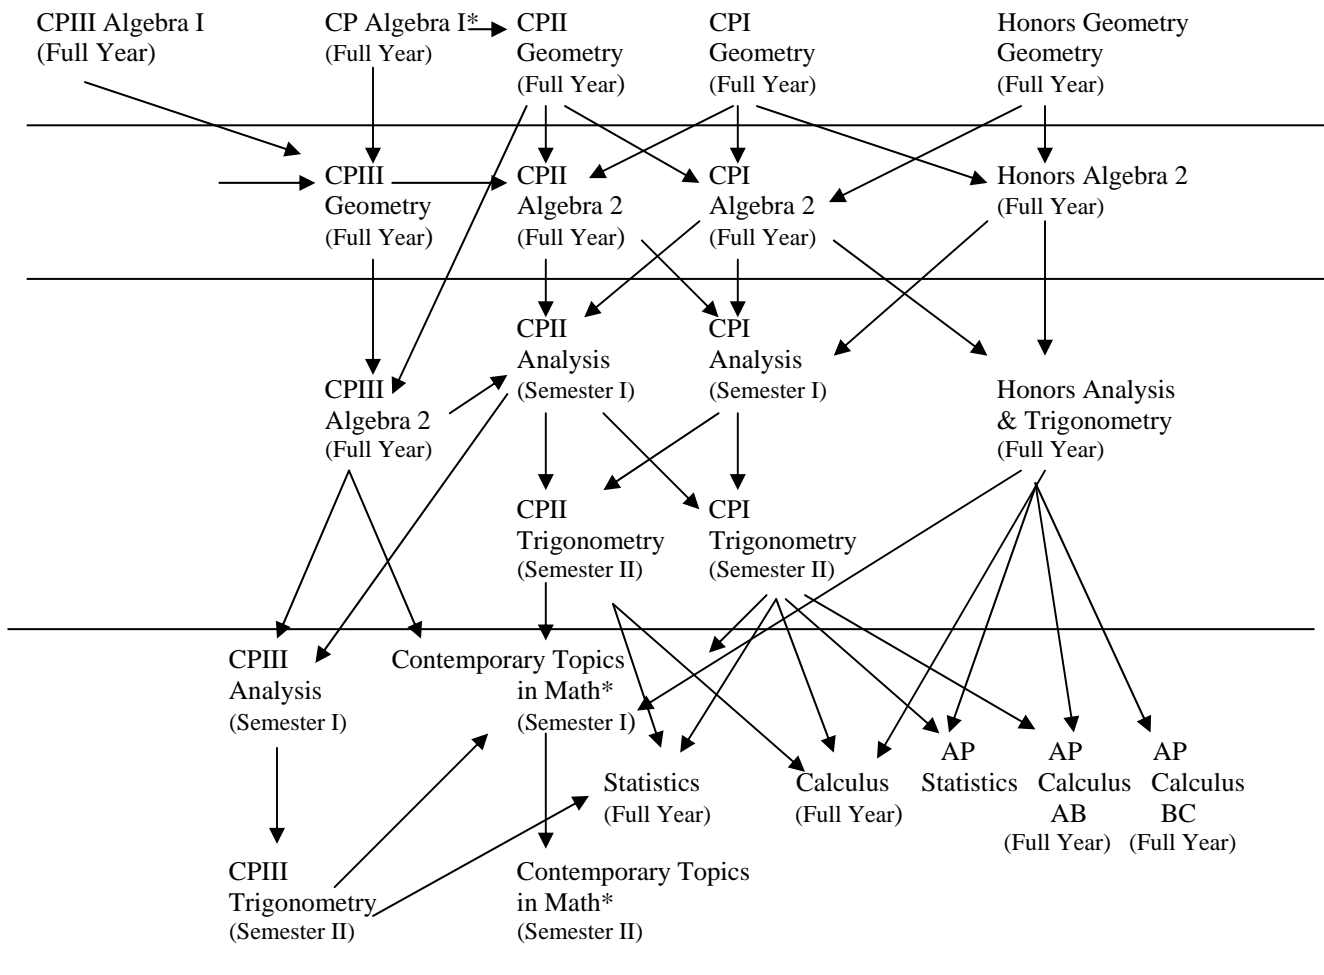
CPIII Algebra I
(Full Year)

CP Algebra I*
(Full Year)

CPII
Geometry
(Full Year)

CPI
Geometry
(Full Year)

Honors Geometry
Geometry
(Full Year)

CPIII
Geometry
(Full Year)

CPII
Algebra 2
(Full Year)

CPI
Algebra 2
(Full Year)

Honors Algebra 2
(Full Year)

CPII
Analysis
(Semester I)

CPI
Analysis
(Semester I)

CPIII
Algebra 2
(Full Year)

Honors Analysis
& Trigonometry
(Full Year)

CPII
Trigonometry
(Semester II)

CPI
Trigonometry
(Semester II)

CPIII
Analysis
(Semester I)

Contemporary Topics
in Math*
(Semester I)

Statistics
(Full Year)

Calculus
(Full Year)

AP
Statistics

AP
Calculus
AB
(Full Year)

AP
Calculus
BC
(Full Year)

CPIII
Trigonometry
(Semester II)

Contemporary Topics
in Math*
(Semester II)